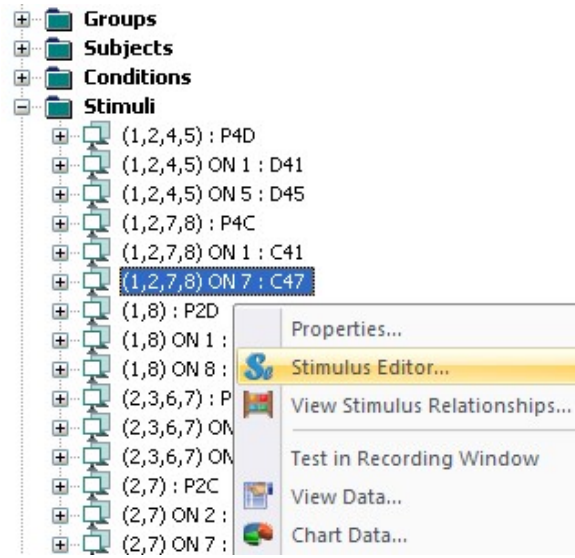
Groups
Subjects
Conditions
Stimuli
(1,2,4,5) : P4D
(1,2,4,5) ON 1 : D41
(1,2,4,5) ON 5 : D45
(1,2,7,8) : P4C
(1,2,7,8) ON 1 : C41
(1,2,7,8) ON 7 : C47
(1,8) : P2D
(1,8) ON 1 :
(1,8) ON 8 :
(2,3,6,7) : P
(2,3,6,7) ON
(2,3,6,7) ON
(2,7) : P2C
(2,7) ON 2 :
(2,7) ON 7 :

Properties...
Stimulus Editor...
View Stimulus Relationships...
Test in Recording Window
View Data...
Chart Data...